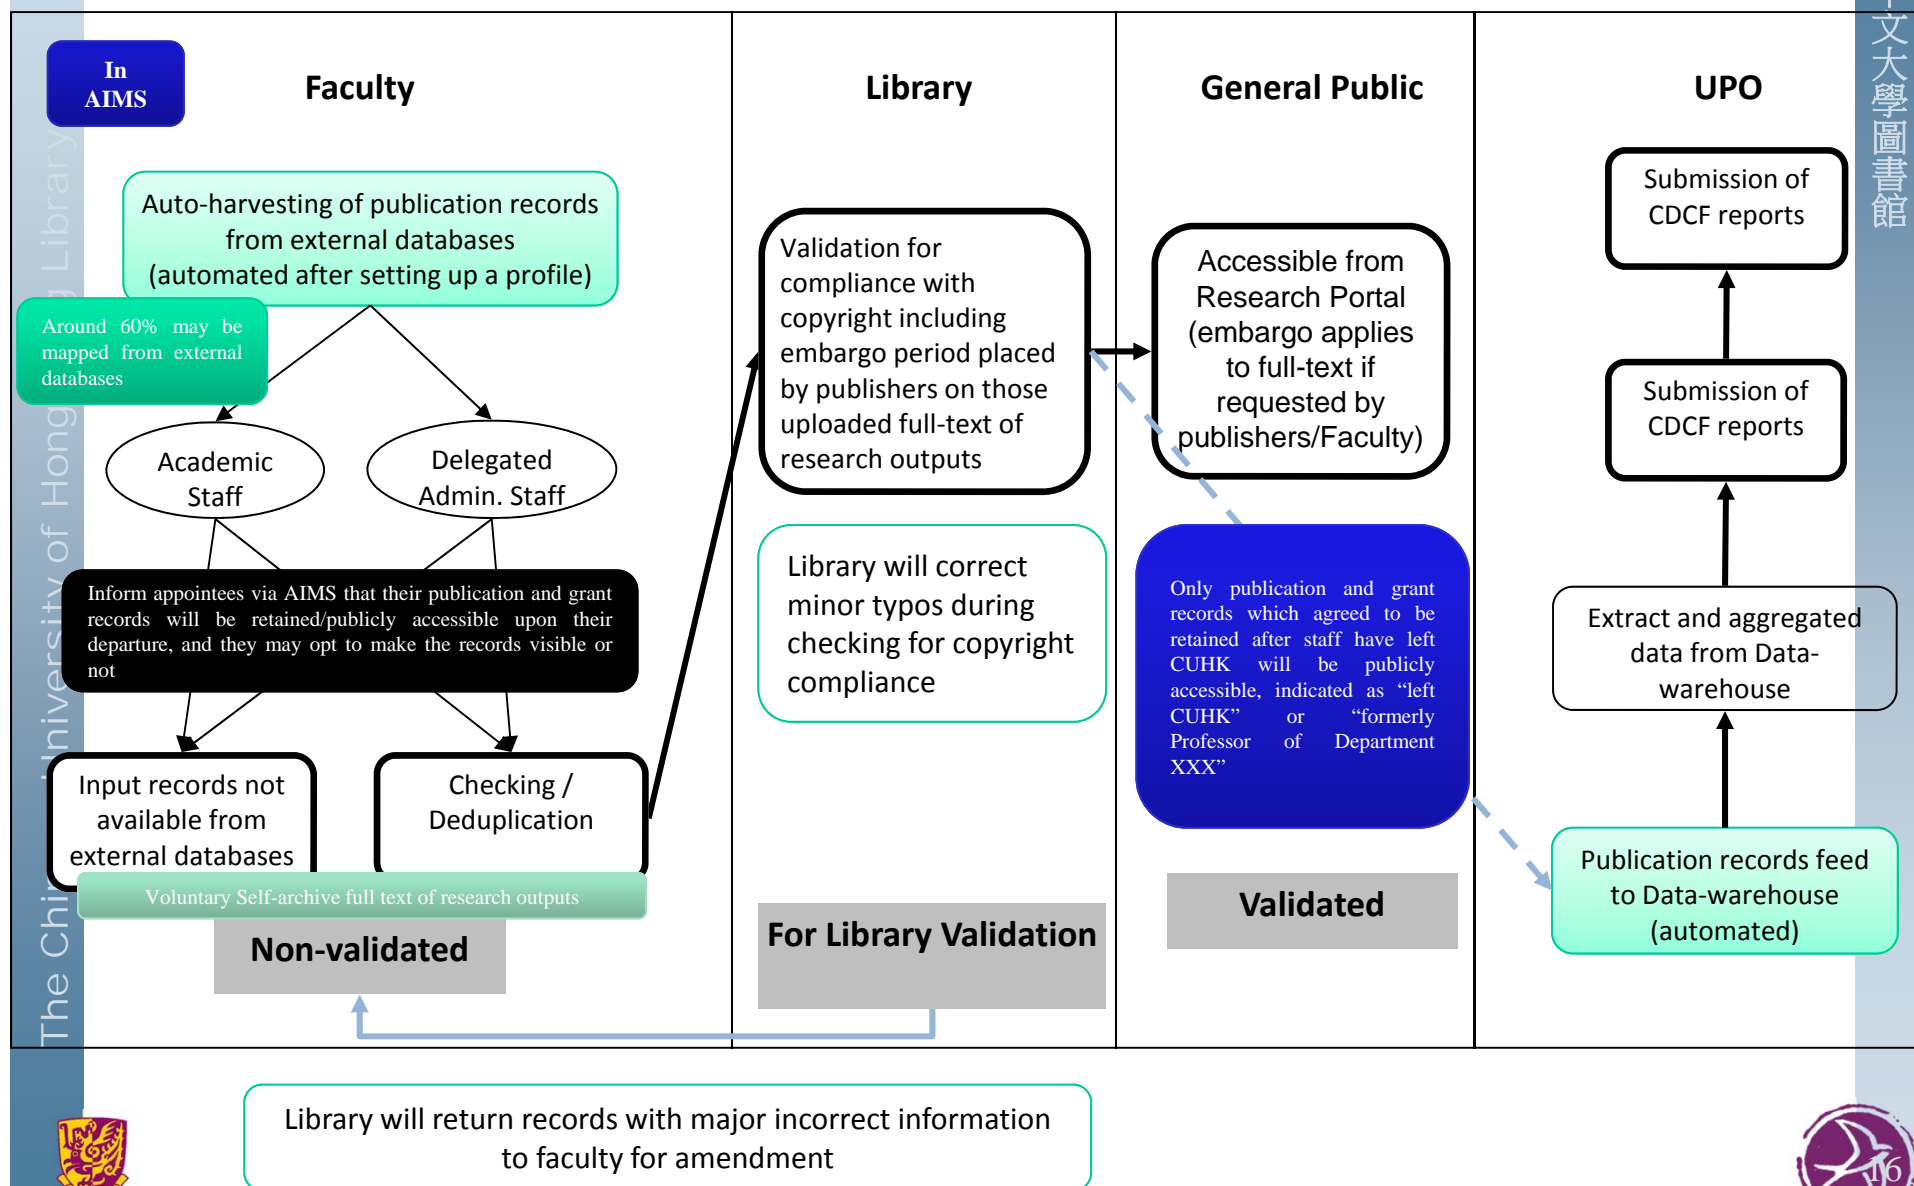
In AIMS

Faculty

Library

General Public

UPO

Auto-harvesting of publication records from external databases (automated after setting up a profile)

Around 60% may be mapped from external databases

Academic Staff

Delegated Admin. Staff

Inform appointees via AIMS that their publication and grant records will be retained/publicly accessible upon their departure, and they may opt to make the records visible or not

Input records not available from external databases

Checking / Deduplication

Voluntary Self-archive full text of research outputs

Non-validated

Validation for compliance with copyright including embargo period placed by publishers on those uploaded full-text of research outputs

Library will correct minor typos during checking for copyright compliance

For Library Validation

Accessible from Research Portal (embargo applies to full-text if requested by publishers/Faculty)

Only publication and grant records which agreed to be retained after staff have left CUHK will be publicly accessible, indicated as "left CUHK" or "formerly Professor of Department XXX"

Validated

Submission of CDCF reports

Submission of CDCF reports

Extract and aggregated data from Data-warehouse

Publication records feed to Data-warehouse (automated)

Library will return records with major incorrect information to faculty for amendment

The Chinese University of Hong Kong Library

文大學圖書館

16